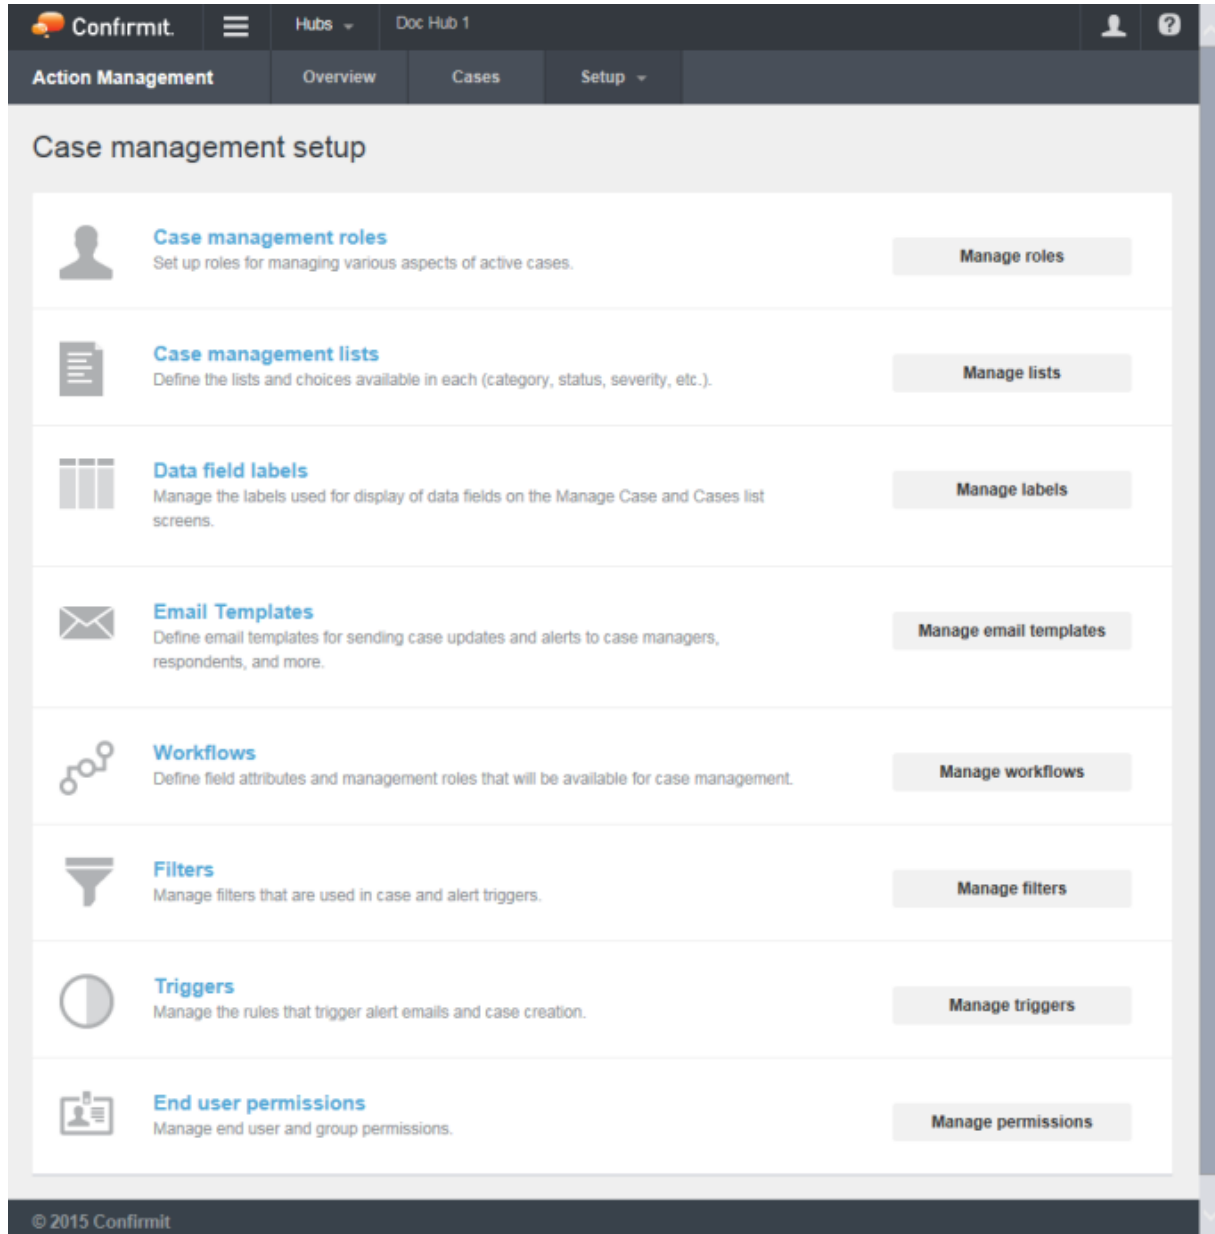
Confirmit Hubs Doc Hub 1

Action Management Overview Cases Setup

Case management setup

Case management roles
Set up roles for managing various aspects of active cases.

Manage roles

Case management lists
Define the lists and choices available in each (category, status, severity, etc.).

Manage lists

Data field labels
Manage the labels used for display of data fields on the Manage Case and Cases list screens.

Manage labels

Email Templates
Define email templates for sending case updates and alerts to case managers, respondents, and more.

Manage email templates

Workflows
Define field attributes and management roles that will be available for case management.

Manage workflows

Filters
Manage filters that are used in case and alert triggers.

Manage filters

Triggers
Manage the rules that trigger alert emails and case creation.

Manage triggers

End user permissions
Manage end user and group permissions.

Manage permissions

© 2015 Confirmit